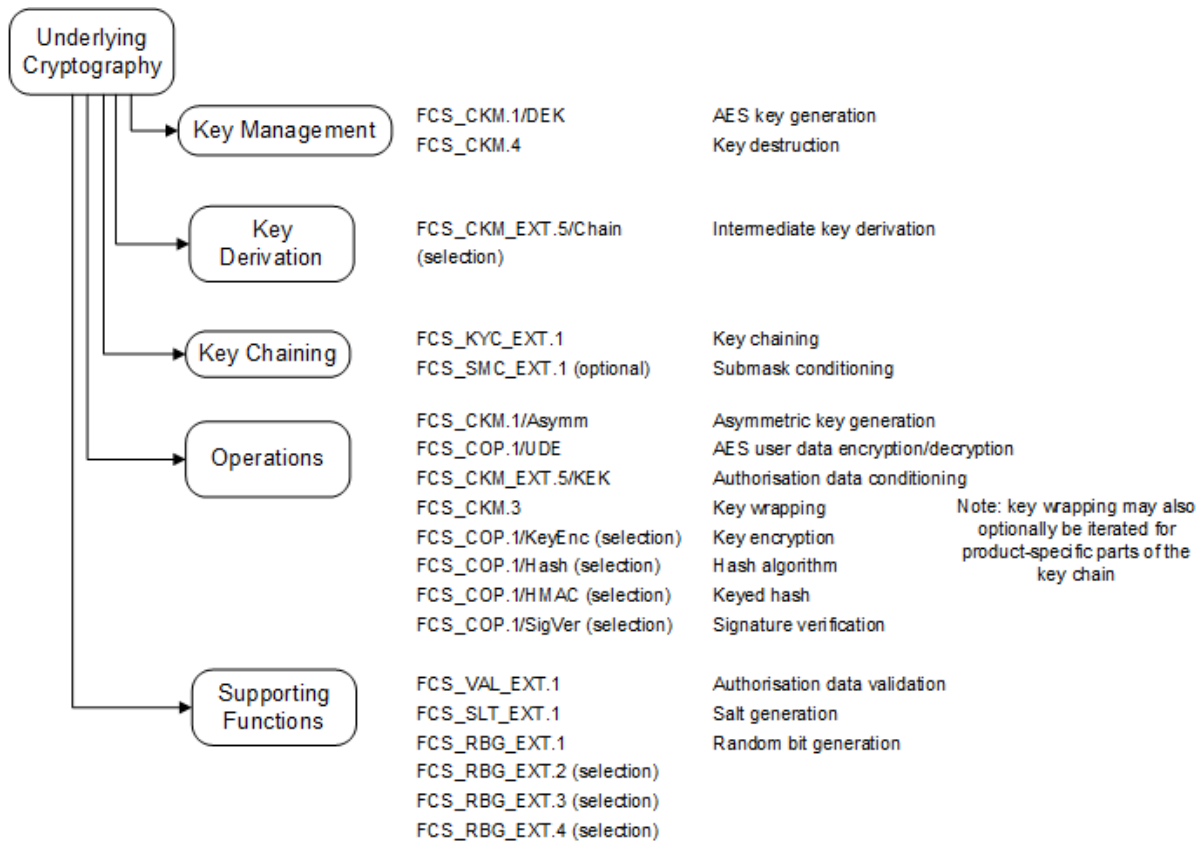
Underlying Cryptography

Key Management
FCS_CKM.1/DEK AES key generation
FCS_CKM.4 Key destruction

Key Derivation
FCS_CKM_EXT.5/Chain (selection) Intermediate key derivation

Key Chaining
FCS_KYC_EXT.1 Key chaining
FCS_SMC_EXT.1 (optional) Submask conditioning

Operations
FCS_CKM.1/Asymm Asymmetric key generation
FCS_COP.1/UDE AES user data encryption/decryption
FCS_CKM_EXT.5/KEK Authorisation data conditioning
FCS_CKM.3 Key wrapping
FCS_COP.1/KeyEnc (selection) Key encryption
FCS_COP.1/Hash (selection) Hash algorithm
FCS_COP.1/HMAC (selection) Keyed hash
FCS_COP.1/SigVer (selection) Signature verification

Note: key wrapping may also optionally be iterated for product-specific parts of the key chain

Supporting Functions
FCS_VAL_EXT.1 Authorisation data validation
FCS_SLT_EXT.1 Salt generation
FCS_RBG_EXT.1 Random bit generation
FCS_RBG_EXT.2 (selection)
FCS_RBG_EXT.3 (selection)
FCS_RBG_EXT.4 (selection)